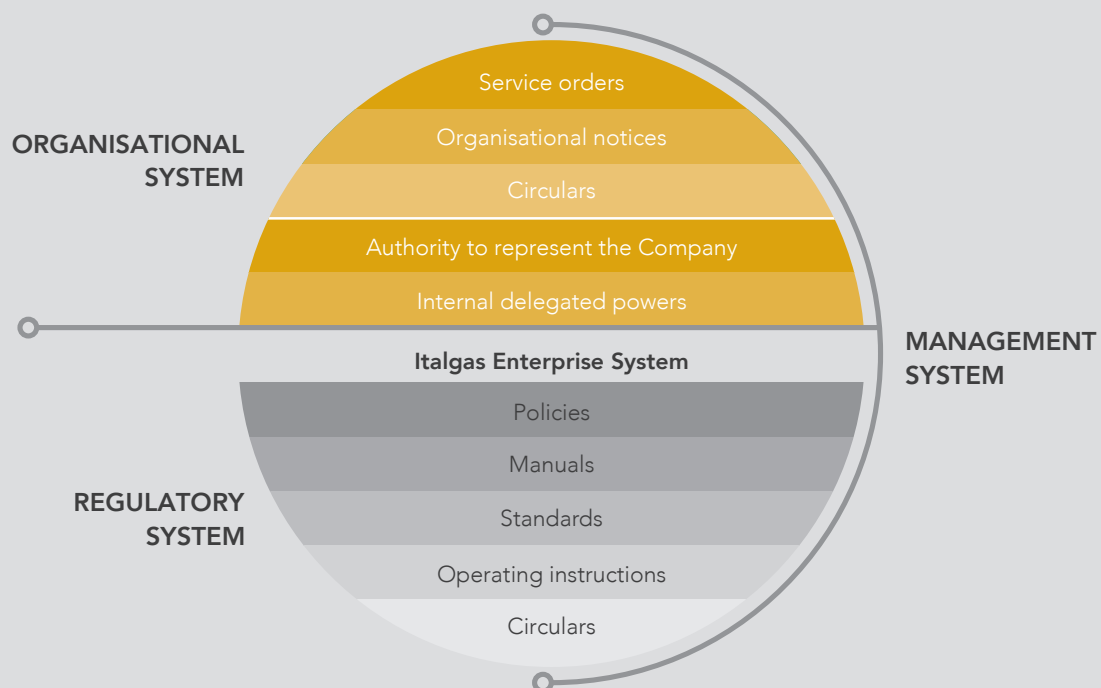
ORGANISATIONAL SYSTEM

Service orders

Organisational notices

Circulars

Authority to represent the Company

Internal delegated powers

MANAGEMENT SYSTEM

Italgas Enterprise System

REGULATORY SYSTEM

Policies

Manuals

Standards

Operating instructions

Circulars